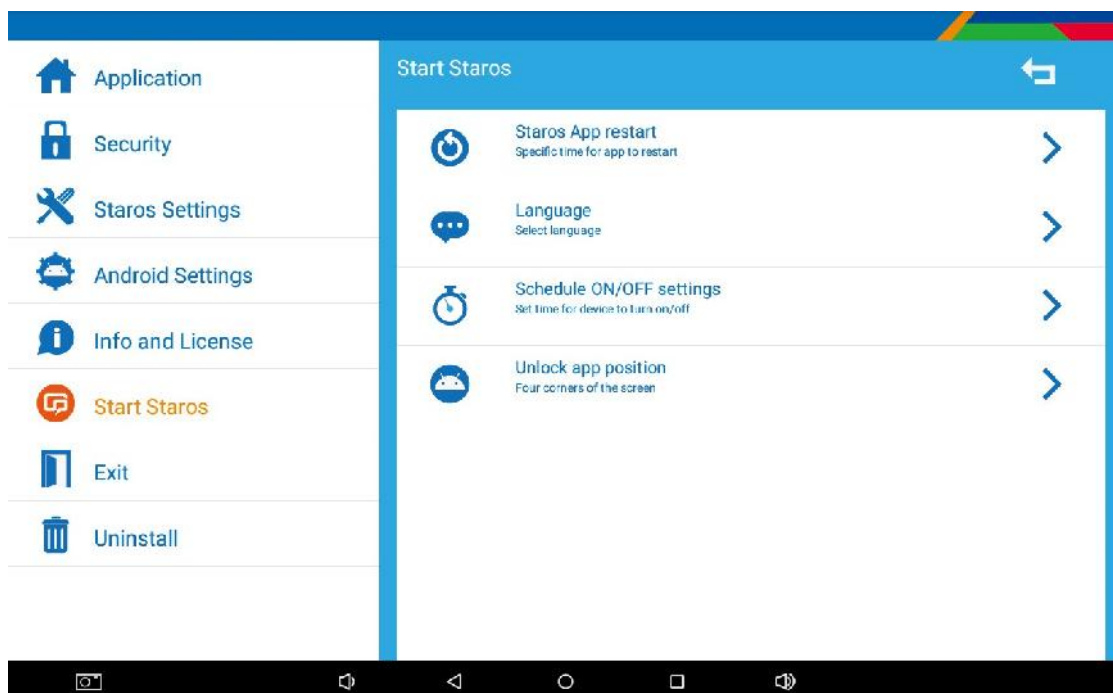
Application

Security

Staros Settings

Android Settings

Info and License

Start Staros

Exit

Uninstall

Start Staros

Staros App restart
Specific time for app to restart

Language
Select language

Schedule ON/OFF settings
Set time for device to turn on/off

Unlock app position
Four corners of the screen